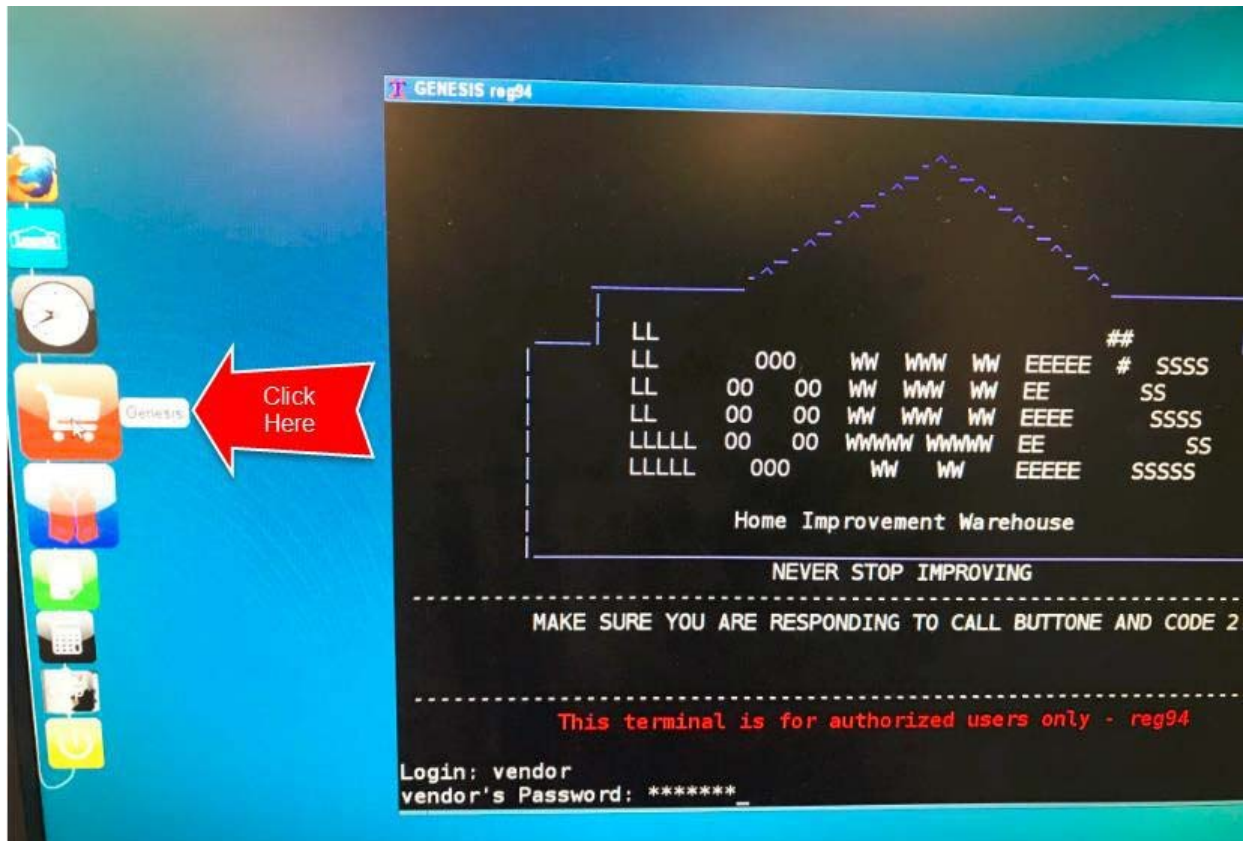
GENESIS reg94

Lowe's

Genesis

Click Here

LL ##
LL 000 WW WWW WW EEEEE # SSSS
LL 00 00 WW WWW WW EE SS
LL 00 00 WW WWW WW EEEE SSSS
LLLLL 00 00 WWWWW WWWWW EE SS
LLLLL 000 WW WW EEEEE SSSSS

Home Improvement Warehouse

NEVER STOP IMPROVING

MAKE SURE YOU ARE RESPONDING TO CALL BUTTONE AND CODE 2

This terminal is for authorized users only - reg94

Login: vendor
vendor's Password: *******_